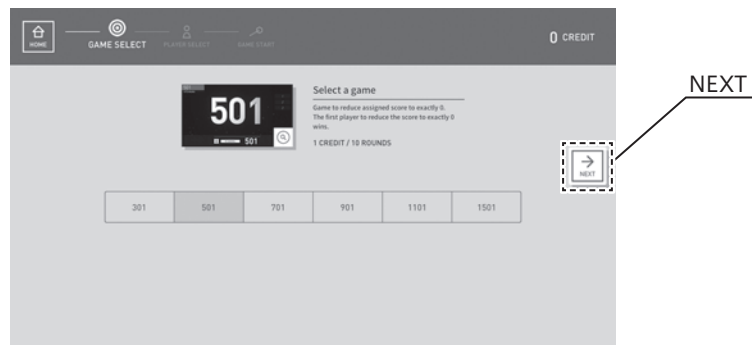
HOME

GAME SELECT

PLAYER SELECT

GAME START

0 CREDIT

NEXT

501

501

Select a game

Game to reduce assigned score to exactly 0. The first player to reduce the score to exactly 0 wins.

1 CREDIT / 10 ROUNDS

NEXT

| 301 | 501 | 701 | 901 | 1101 | 1501 |
|---|---|---|---|---|---|